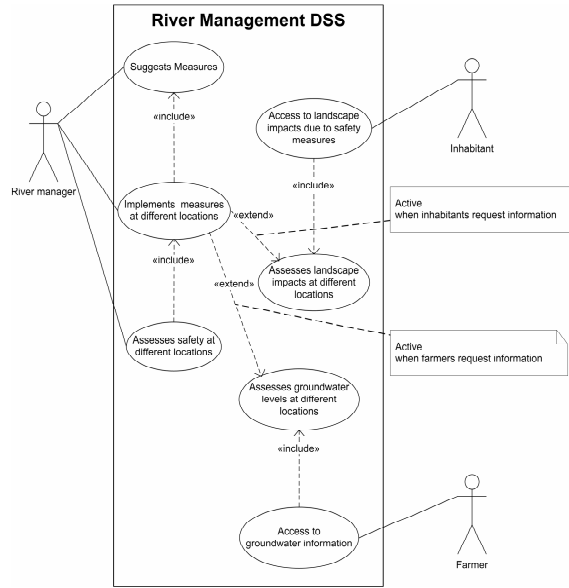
River Management DSS

Suggests Measures

«include»

Access to landscape impacts due to safety measures

Inhabitant

River manager

Implements measures at different locations

«extend»

«include»

Active when inhabitants request information

«include»

Assesses landscape impacts at different locations

«extend»

Assesses safely at different locations

Active when farmers request information

Assesses groundwater levels at different locations

«include»

Access to groundwater information

Farmer